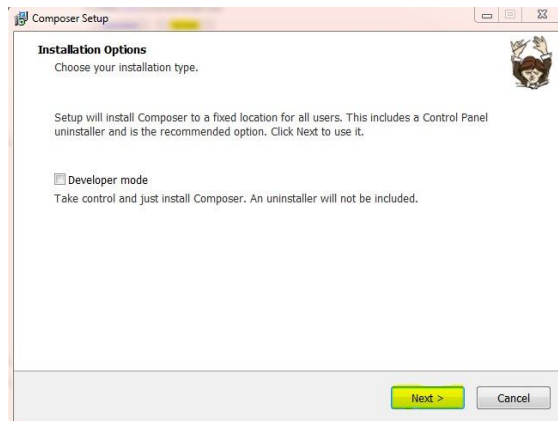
Composer Setup

Installation Options
Choose your installation type.

Setup will install Composer to a fixed location for all users. This includes a Control Panel uninstaller and is the recommended option. Click Next to use it.

Developer mode
Take control and just install Composer. An uninstaller will not be included.

Next >
Cancel